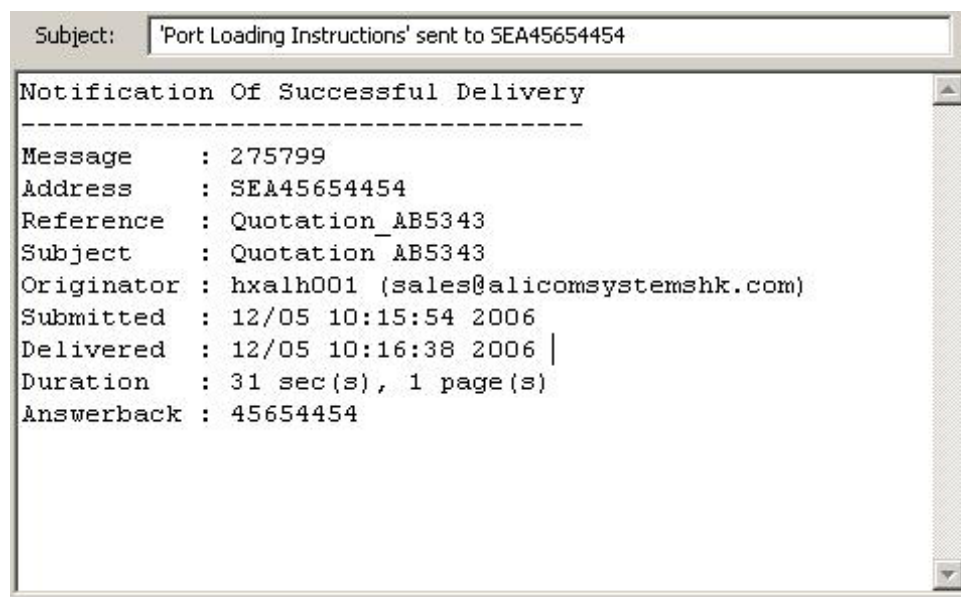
Subject: 'Port Loading Instructions' sent to SEA45654454

Notification Of Successful Delivery
-----------------------------------
Message : 275799
Address : SEA45654454
Reference : Quotation_AB5343
Subject : Quotation_AB5343
Originator : hxalh001 (sales@alicomsystemshk.com)
Submitted : 12/05 10:15:54 2006
Delivered : 12/05 10:16:38 2006
Duration : 31 sec(s), 1 page(s)
Answerback : 45654454